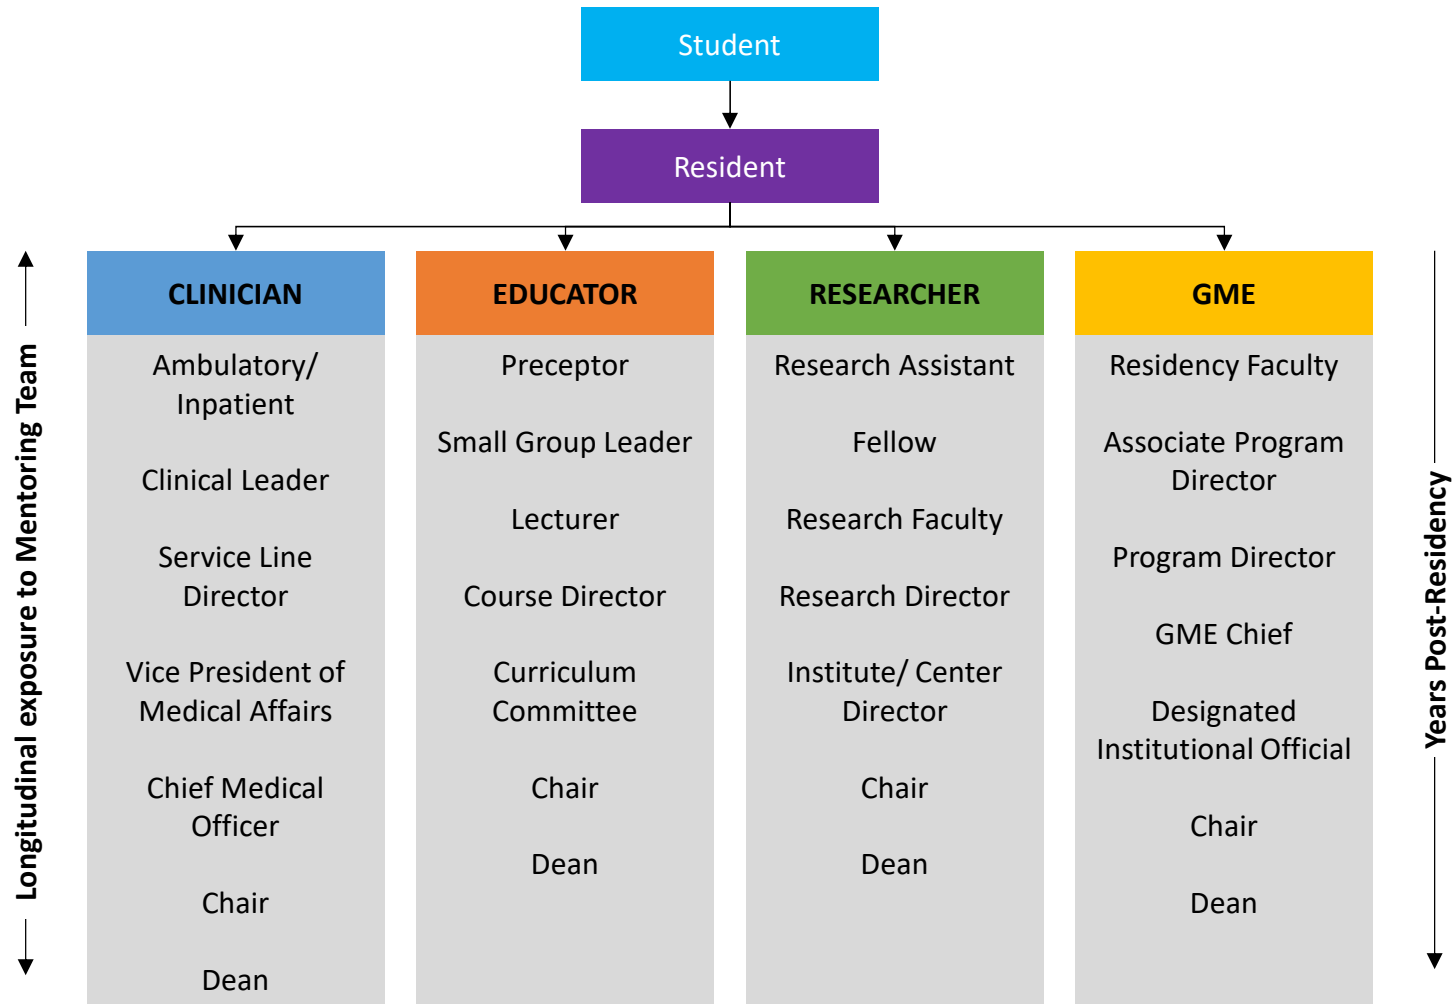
Student

Resident

Longitudinal exposure to Mentoring Team

CLINICIAN

Ambulatory/ Inpatient

Clinical Leader

Service Line Director

Vice President of Medical Affairs

Chief Medical Officer

Chair

Dean

EDUCATOR

Preceptor

Small Group Leader

Lecturer

Course Director

Curriculum Committee

Chair

Dean

RESEARCHER

Research Assistant

Fellow

Research Faculty

Research Director

Institute/ Center Director

Chair

Dean

GME

Residency Faculty

Associate Program Director

Program Director

GME Chief

Designated Institutional Official

Chair

Dean

Years Post-Residency